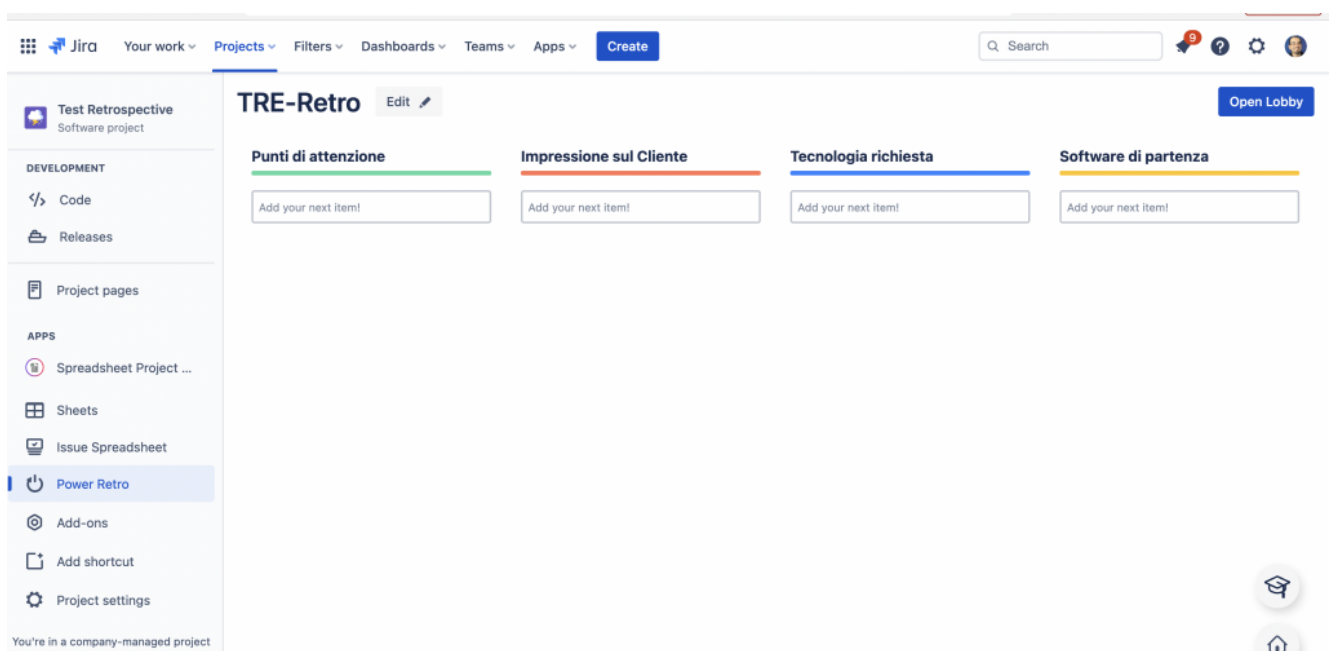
Jira Your work Projects Filters Dashboards Teams Apps Create

Search

9

Test Retrospective
Software project

DEVELOPMENT

Code

Releases

Project pages

APPS

Spreadsheet Project ...

Sheets

Issue Spreadsheet

Power Retro

Add-ons

Add shortcut

Project settings

You're in a company-managed project

TRE-Retro Edit

Open Lobby

Punti di attenzione

Add your next item!

Impressione sul Cliente

Add your next item!

Tecnologia richiesta

Add your next item!

Software di partenza

Add your next item!